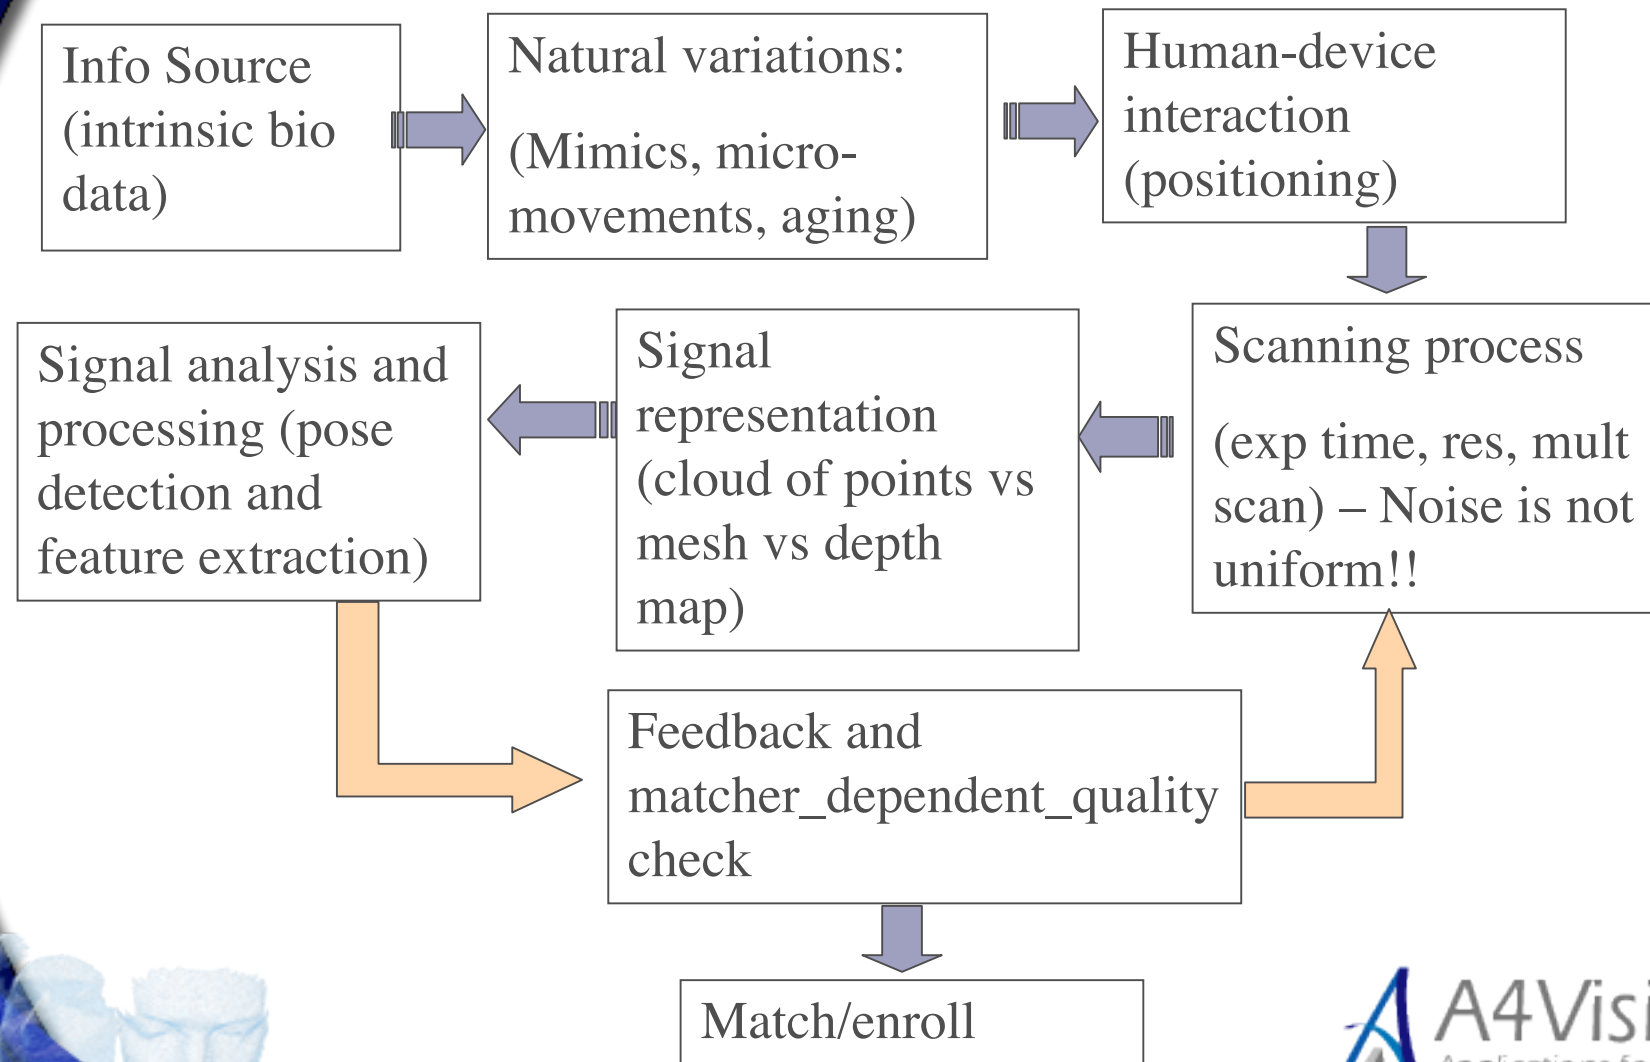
Info Source (intrinsic bio data)

Natural variations:

(Mimics, micro-movements, aging)

Human-device interaction (positioning)

Scanning process

(exp time, res, mult scan) – Noise is not uniform!!

Signal representation (cloud of points vs mesh vs depth map)

Signal analysis and processing (pose detection and feature extraction)

Feedback and matcher_dependent_quality check

Match/enroll

A4Visi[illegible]